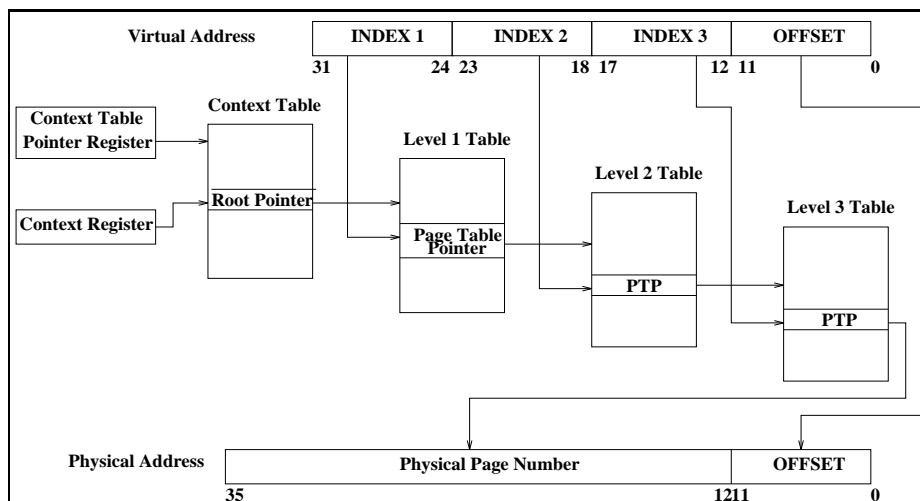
Virtual Address

| INDEX 1 | INDEX 2 | INDEX 3 | OFFSET |
|---|---|---|---|

31 24 23 18 17 12 11 0

Context Table Pointer Register

Context Table

Root Pointer

Context Register

Level 1 Table

Page Table Pointer

Level 2 Table

PTP

Level 3 Table

PTP

Physical Address

| Physical Page Number | OFFSET |
|---|---|

35 1211 0